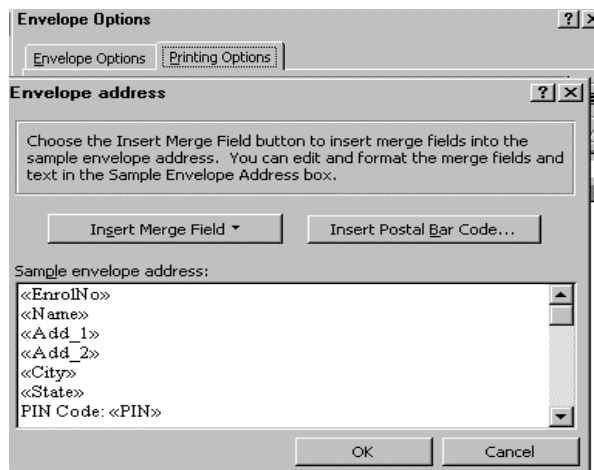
Envelope Options ? ×

Envelope Options | Printing Options

Envelope address ? ×

Choose the Insert Merge Field button to insert merge fields into the sample envelope address. You can edit and format the merge fields and text in the Sample Envelope Address box.

Insert Merge Field ▾

Insert Postal Bar Code...

Sample envelope address:

«EnrolNo»
«Name»
«Add_1»
«Add_2»
«City»
«State»
PIN Code: «PIN»

OK

Cancel